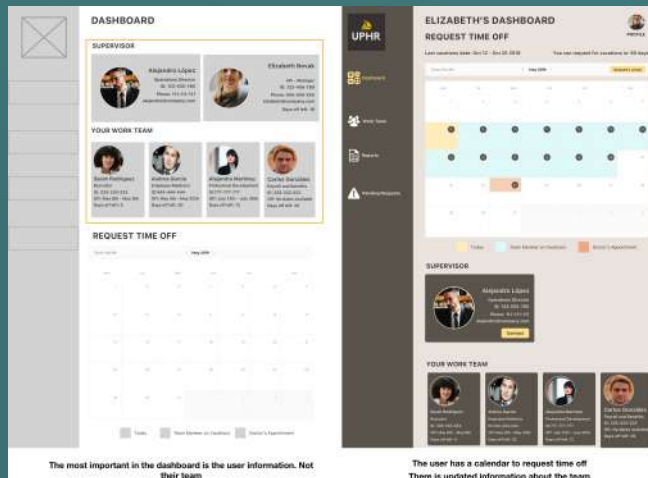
DASHBOARD

SUPERVISOR

Alejandro López

Elizabeth Novak

YOUR WORK TEAM

REQUEST TIME OFF

Today

Team Member on Vacation

Doctor's Appointment

The most important in the dashboard is the user information. Not their team

UPHR

Dashboard

Work Team

Reports

Pending Requests

ELIZABETH'S DASHBOARD

REQUEST TIME OFF

PROFILE

Today

Team Member on Vacation

Doctor's Appointment

SUPERVISOR

Alejandro López

Contact

YOUR WORK TEAM

Carlos González

The user has a calendar to request time off
There is updated information about the team